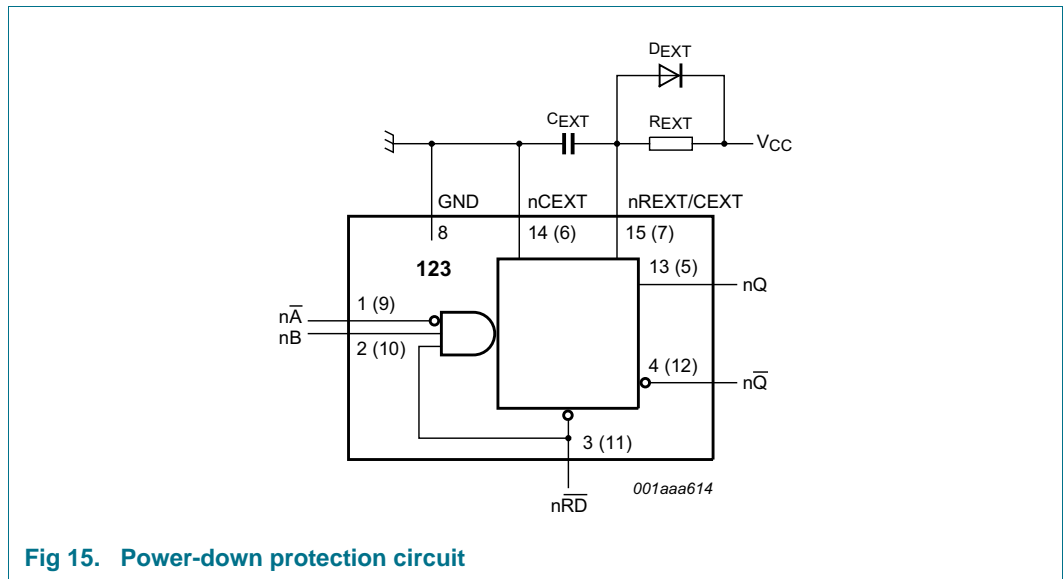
$D_{EXT}$

$C_{EXT}$

$R_{EXT}$

$V_{CC}$

GND

nCEXT

nREXT/CEXT

8

14 (6)

15 (7)

123

13 (5)

nQ

$n\overline{A}$

1 (9)

nB

2 (10)

4 (12)

$n\overline{Q}$

3 (11)

$n\overline{RD}$

001aaa614

Fig 15. Power-down protection circuit